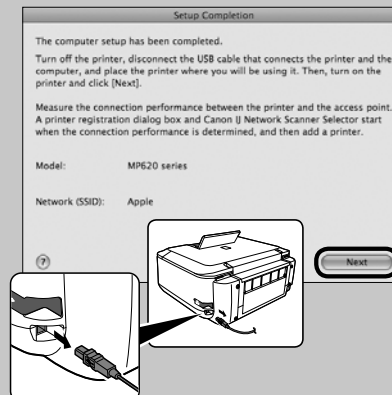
Setup Completion

The computer setup has been completed.

Turn off the printer, disconnect the USB cable that connects the printer and the computer, and place the printer where you will be using it. Then, turn on the printer and click [Next].

Measure the connection performance between the printer and the access point. A printer registration dialog box and Canon IJ Network Scanner Selector start when the connection performance is determined, and then add a printer.

Model: MP620 series

Network (SSID): Apple

?

Next